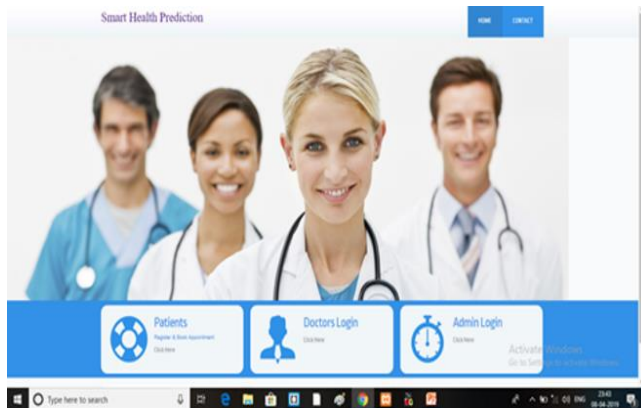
Smart Health Prediction

HOME CONTACT

Patients
Register & Book Appointment
Click Here

Doctors Login
Click Here

Admin Login
Click Here

Activate Windows
Go to Settings to activate Windows.

Type here to search

ENG 23:43 08-04-2019